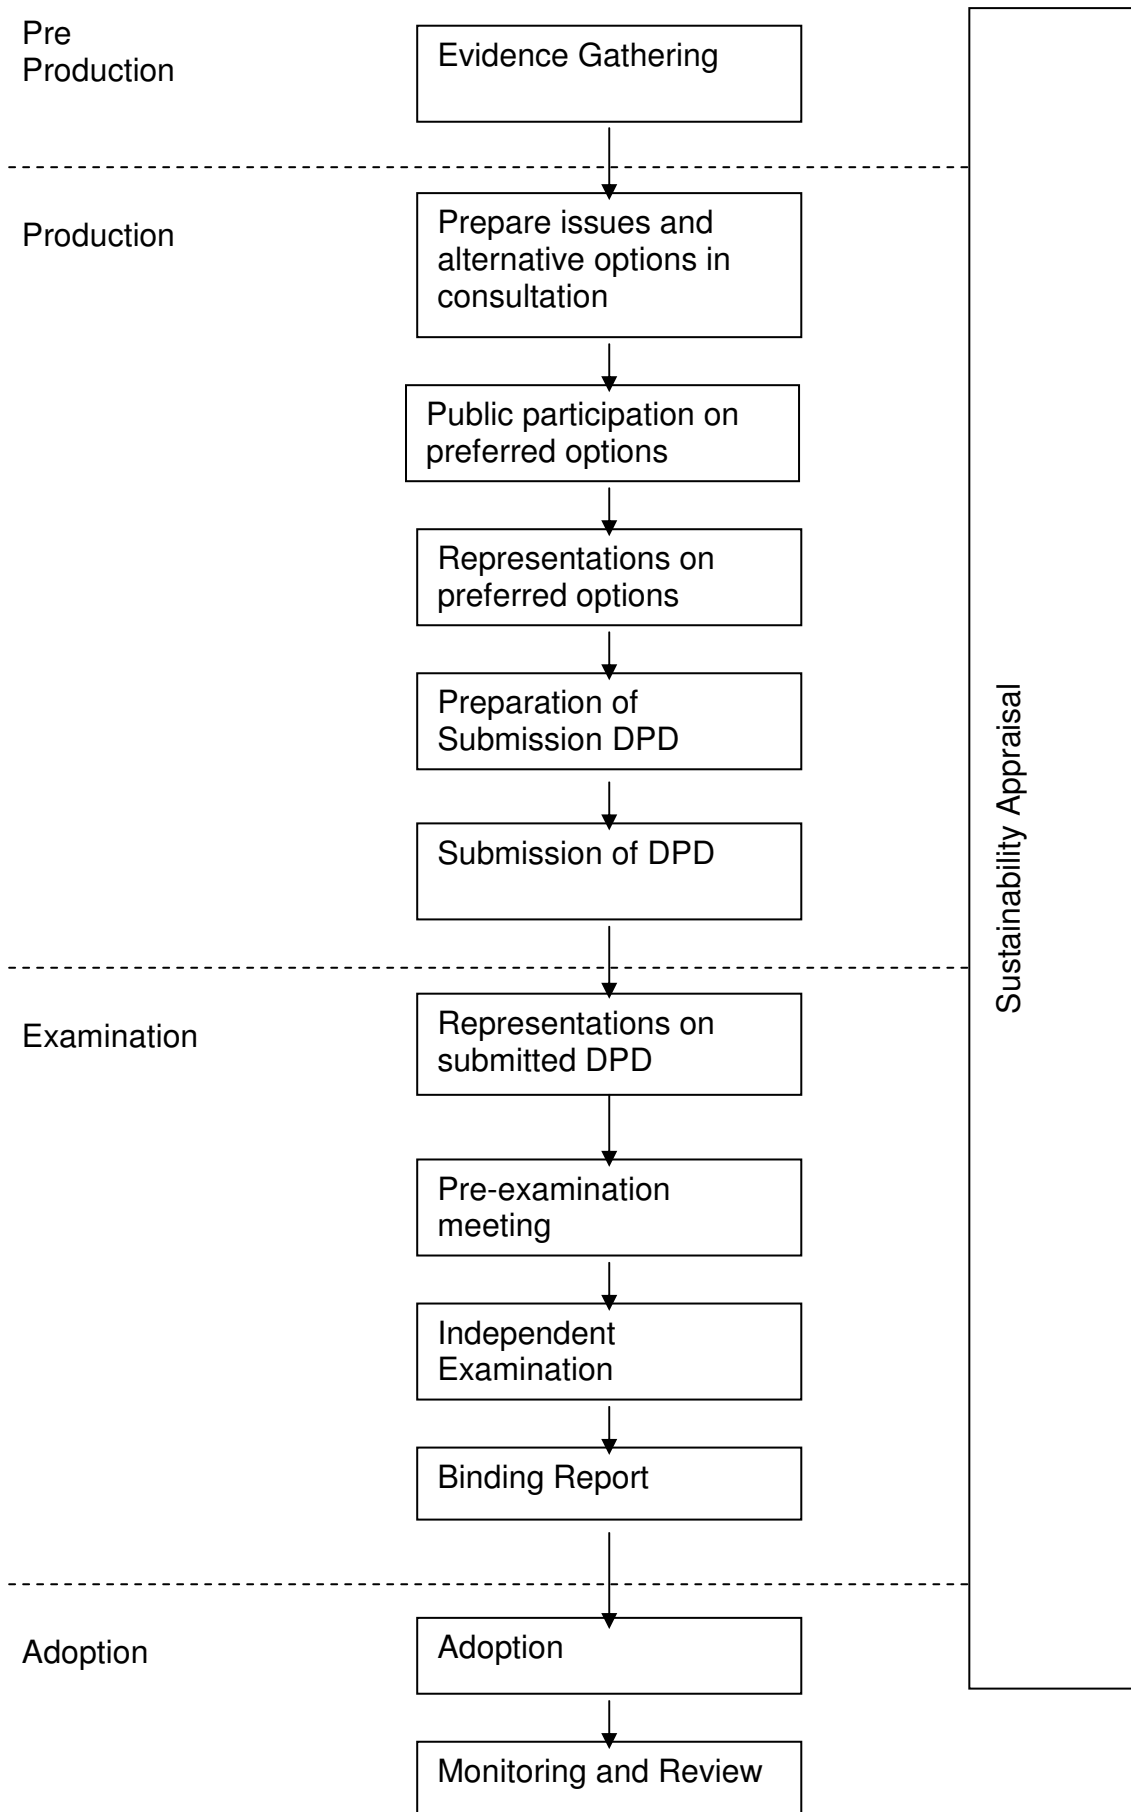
Pre Production

Evidence Gathering

Production

Prepare issues and alternative options in consultation

Public participation on preferred options

Representations on preferred options

Preparation of Submission DPD

Submission of DPD

Examination

Representations on submitted DPD

Pre-examination meeting

Independent Examination

Binding Report

Adoption

Adoption

Monitoring and Review

Sustainability Appraisal